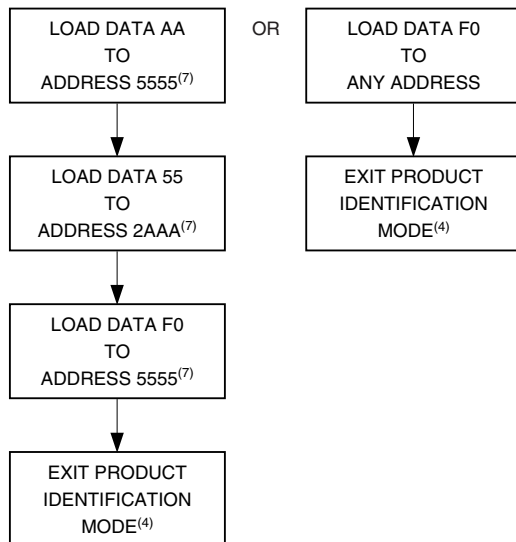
LOAD DATA AA
TO
ADDRESS 5555$^{(7)}$

OR

LOAD DATA F0
TO
ANY ADDRESS

LOAD DATA 55
TO
ADDRESS 2AAA$^{(7)}$

EXIT PRODUCT
IDENTIFICATION
MODE$^{(4)}$

LOAD DATA F0
TO
ADDRESS 5555$^{(7)}$

EXIT PRODUCT
IDENTIFICATION
MODE$^{(4)}$